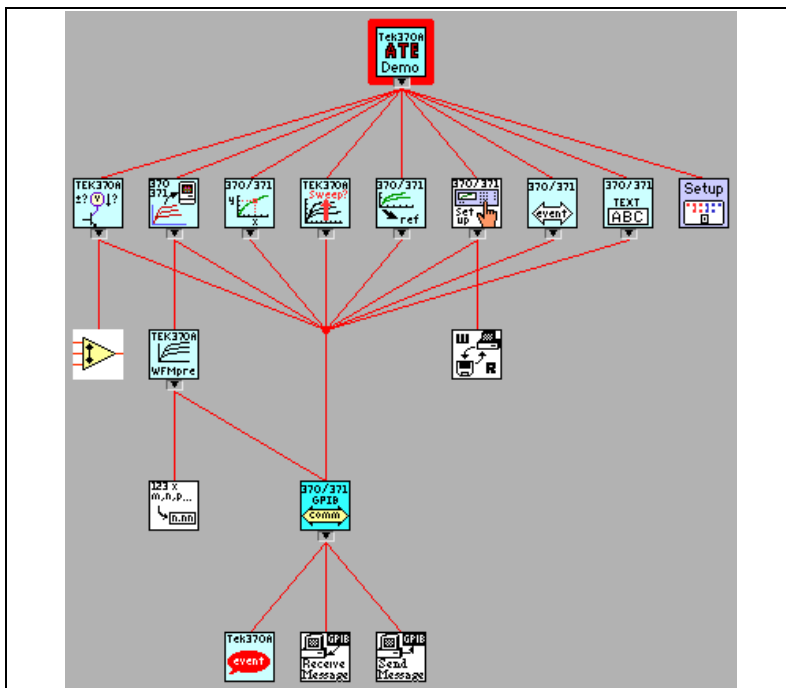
Tek370A ATE Demo

TEK370A ±? V I?

370 371 ?

370/371 Y X

TEK370A Sweep?

370/371 ref

370/371 Set up

370/371 event

370/371 TEXT ABC

Setup

TEK370A WFMpre

W R

123 X m,n,p... n.nn

370/371 GPIB comm

Tek370A event

GPIB Receive Message

GPIB Send Message